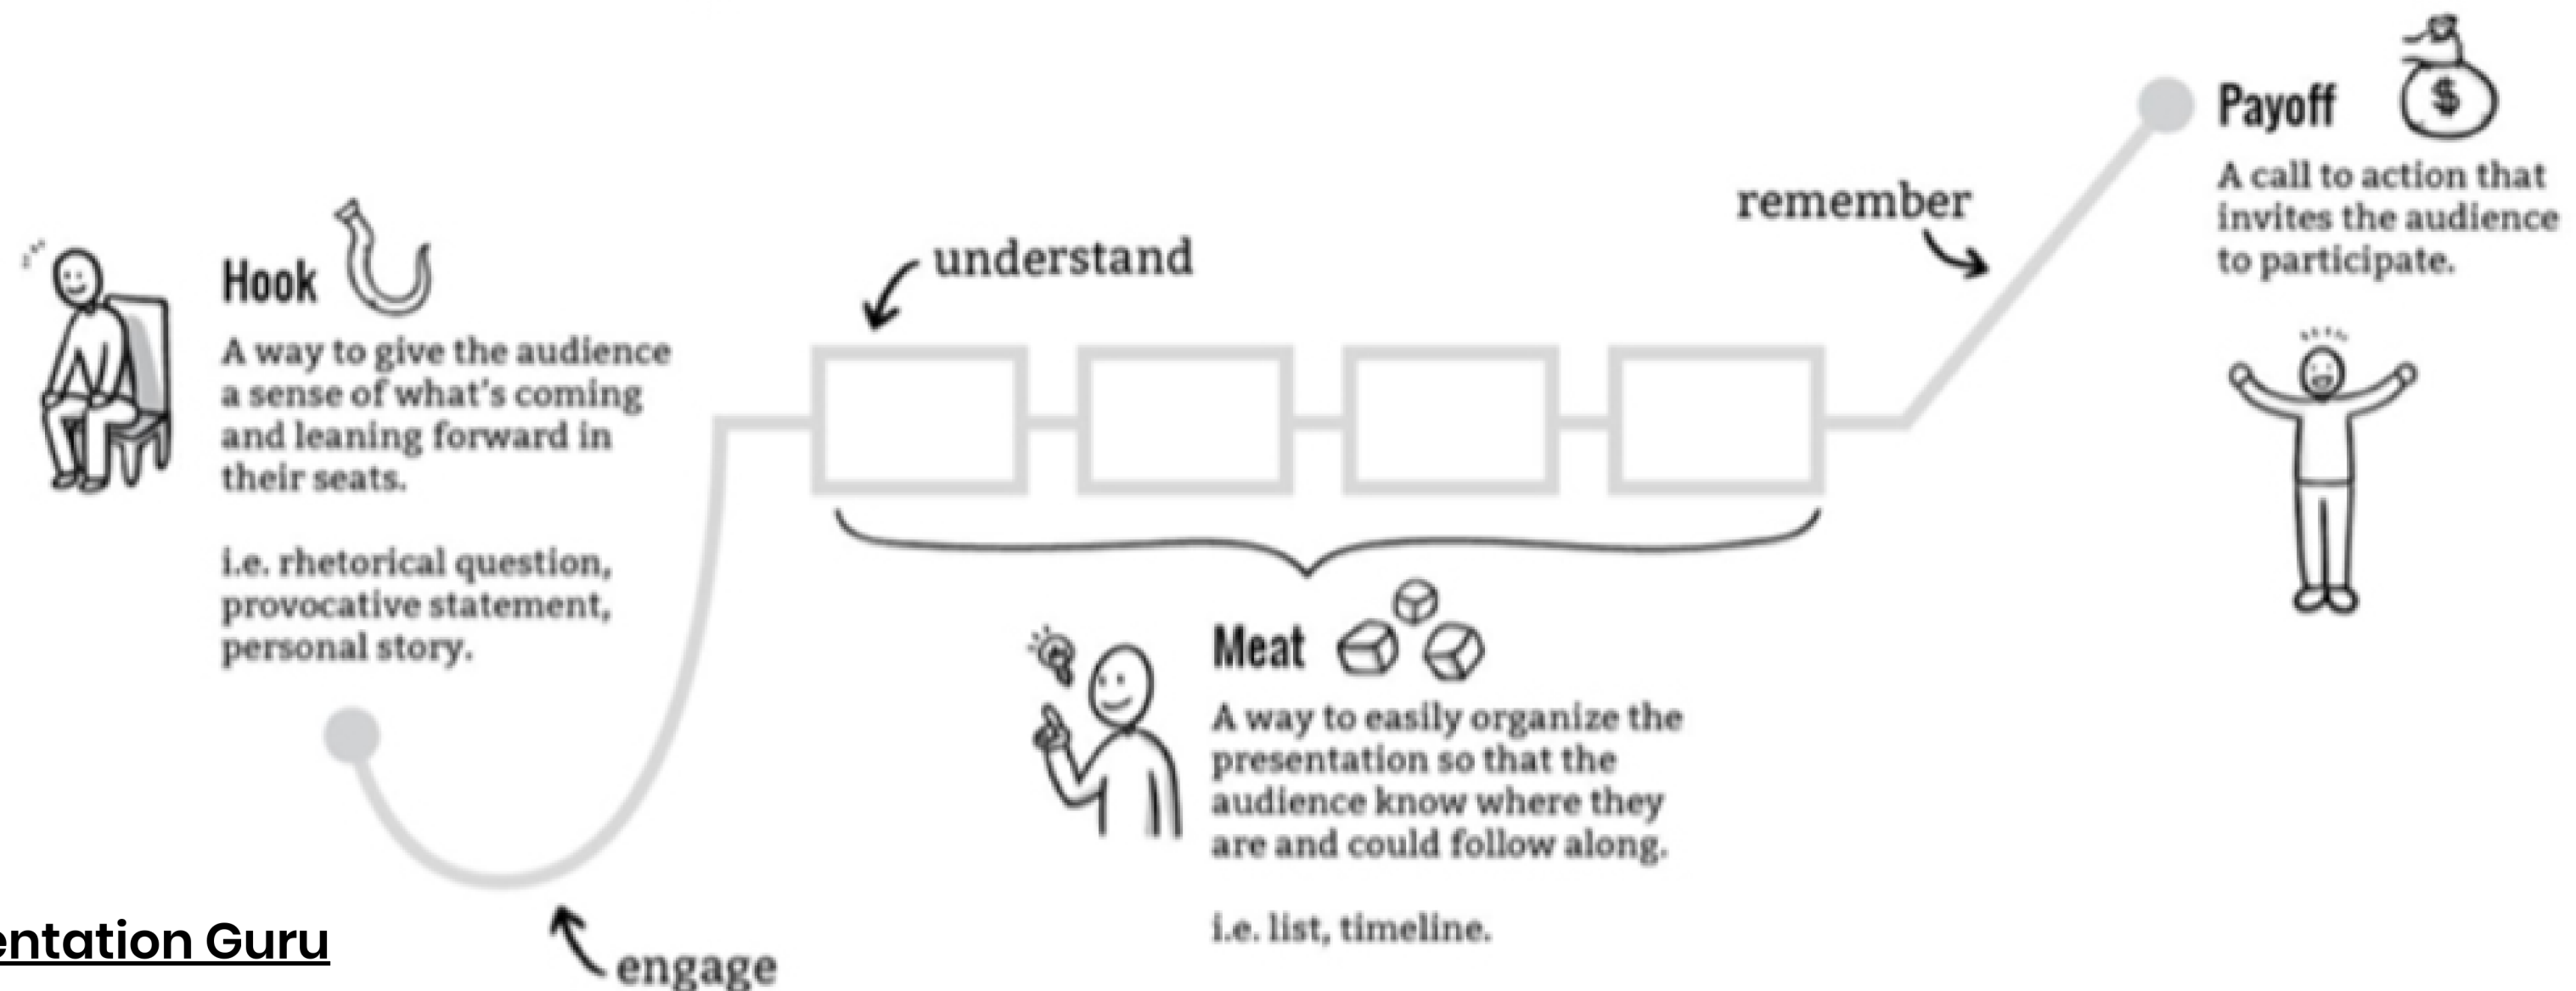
Payoff

$

A call to action that invites the audience to participate.

remember

understand

Hook

A way to give the audience a sense of what's coming and leaning forward in their seats.

i.e. rhetorical question, provocative statement, personal story.

Meat

A way to easily organize the presentation so that the audience know where they are and could follow along.

i.e. list, timeline.

entation Guru

engage